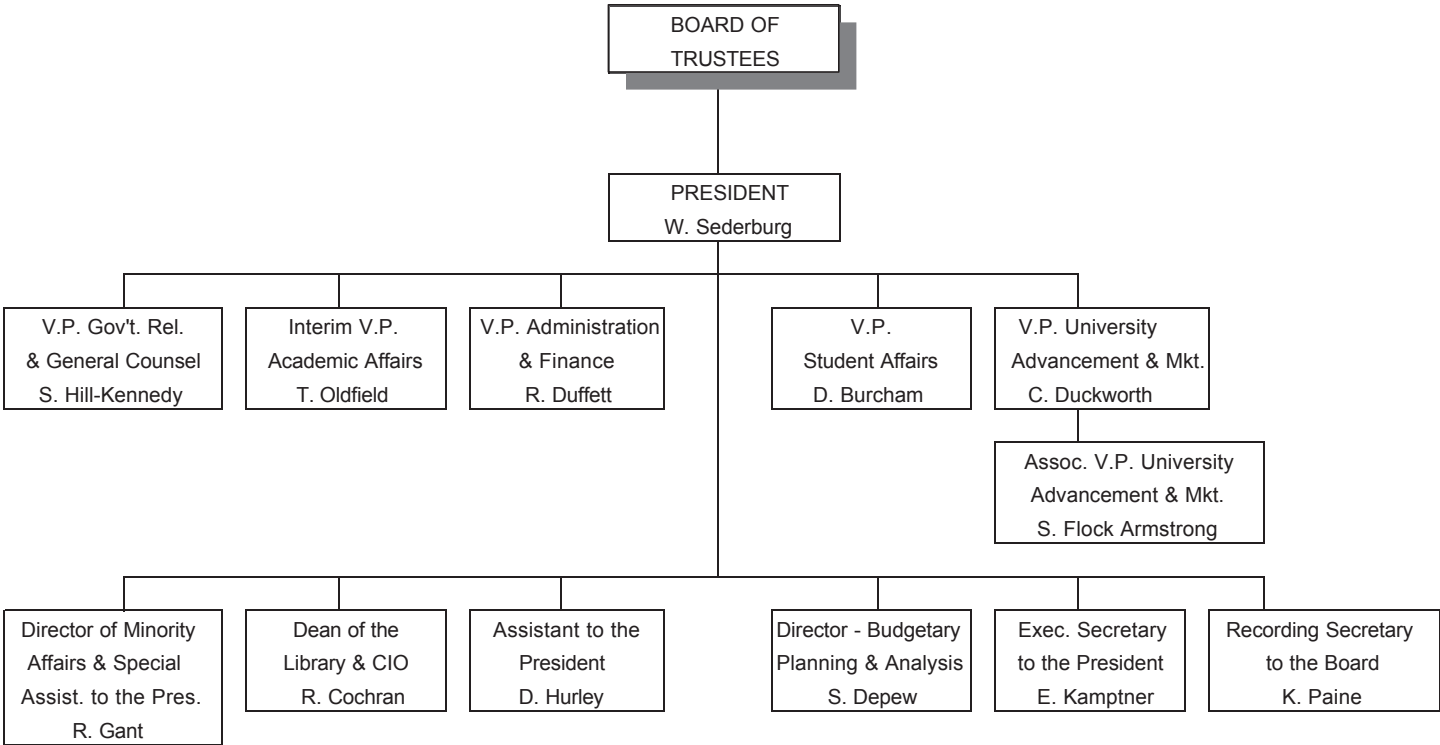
BOARD OF TRUSTEES

PRESIDENT
W. Sederburg

V.P. Gov't. Rel. & General Counsel
S. Hill-Kennedy

Interim V.P. Academic Affairs
T. Oldfield

V.P. Administration & Finance
R. Duffett

V.P. Student Affairs
D. Burcham

V.P. University Advancement & Mkt.
C. Duckworth

Assoc. V.P. University Advancement & Mkt.
S. Flock Armstrong

Director of Minority Affairs & Special Assist. to the Pres.
R. Gant

Dean of the Library & CIO
R. Cochran

Assistant to the President
D. Hurley

Director - Budgetary Planning & Analysis
S. Depew

Exec. Secretary to the President
E. Kamptner

Recording Secretary to the Board
K. Paine